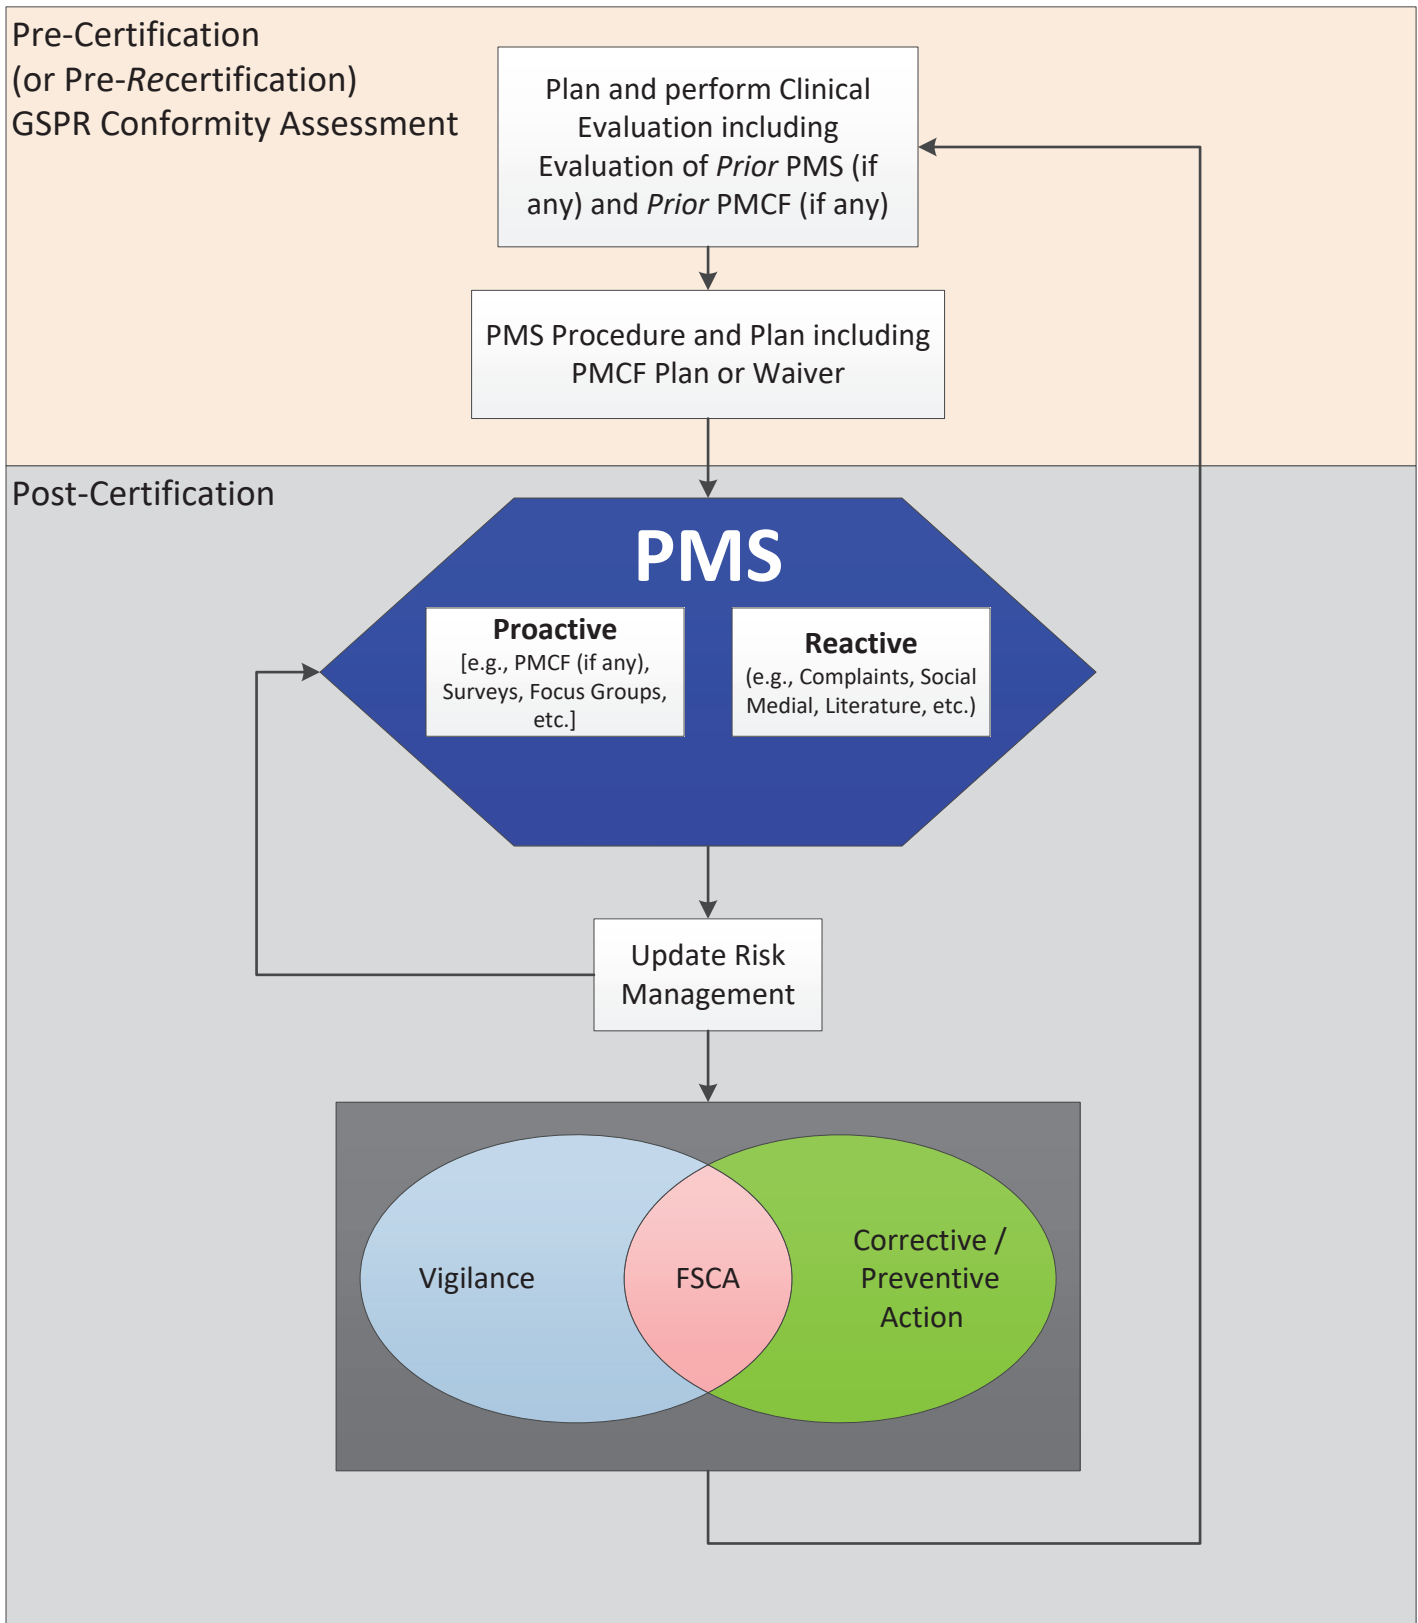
Pre-Certification
(or Pre-Recertification)
GSPR Conformity Assessment

Plan and perform Clinical Evaluation including Evaluation of Prior PMS (if any) and Prior PMCF (if any)

PMS Procedure and Plan including PMCF Plan or Waiver

Post-Certification

PMS

Proactive
[e.g., PMCF (if any), Surveys, Focus Groups, etc.]

Reactive
(e.g., Complaints, Social Medial, Literature, etc.)

Update Risk Management

Vigilance

FSCA

Corrective / Preventive Action